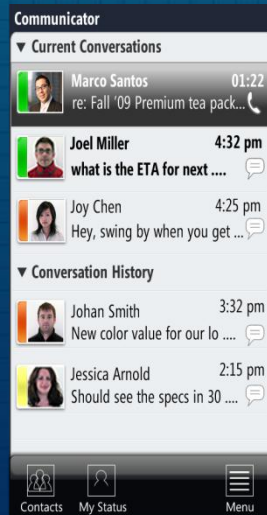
Communicator

▼ Current Conversations

Marco Santos 01:22
re: Fall '09 Premium tea pack...

Joel Miller 4:32 pm
what is the ETA for next ....

Joy Chen 4:25 pm
Hey, swing by when you get ...

▼ Conversation History

Johan Smith 3:32 pm
New color value for our lo ....

Jessica Arnold 2:15 pm
Should see the specs in 30 ....

Contacts My Status Menu